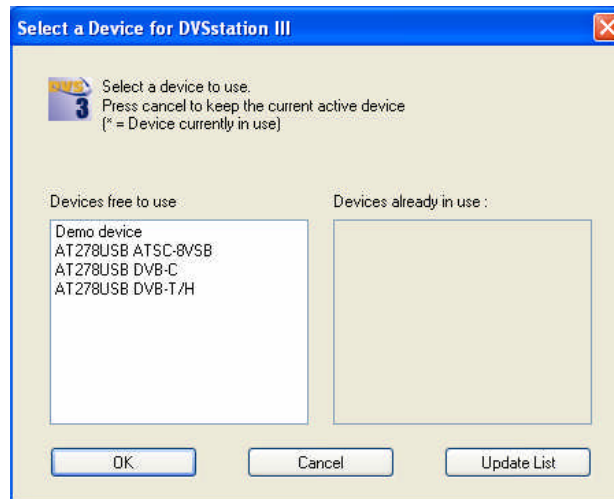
Select a Device for DVSstation III

DVS 3

Select a device to use.
Press cancel to keep the current active device
(* = Device currently in use)

Devices free to use

Demo device
AT278USB ATSC-8VSB
AT278USB DVB-C
AT278USB DVB-T/H

Devices already in use :

OK

Cancel

Update List